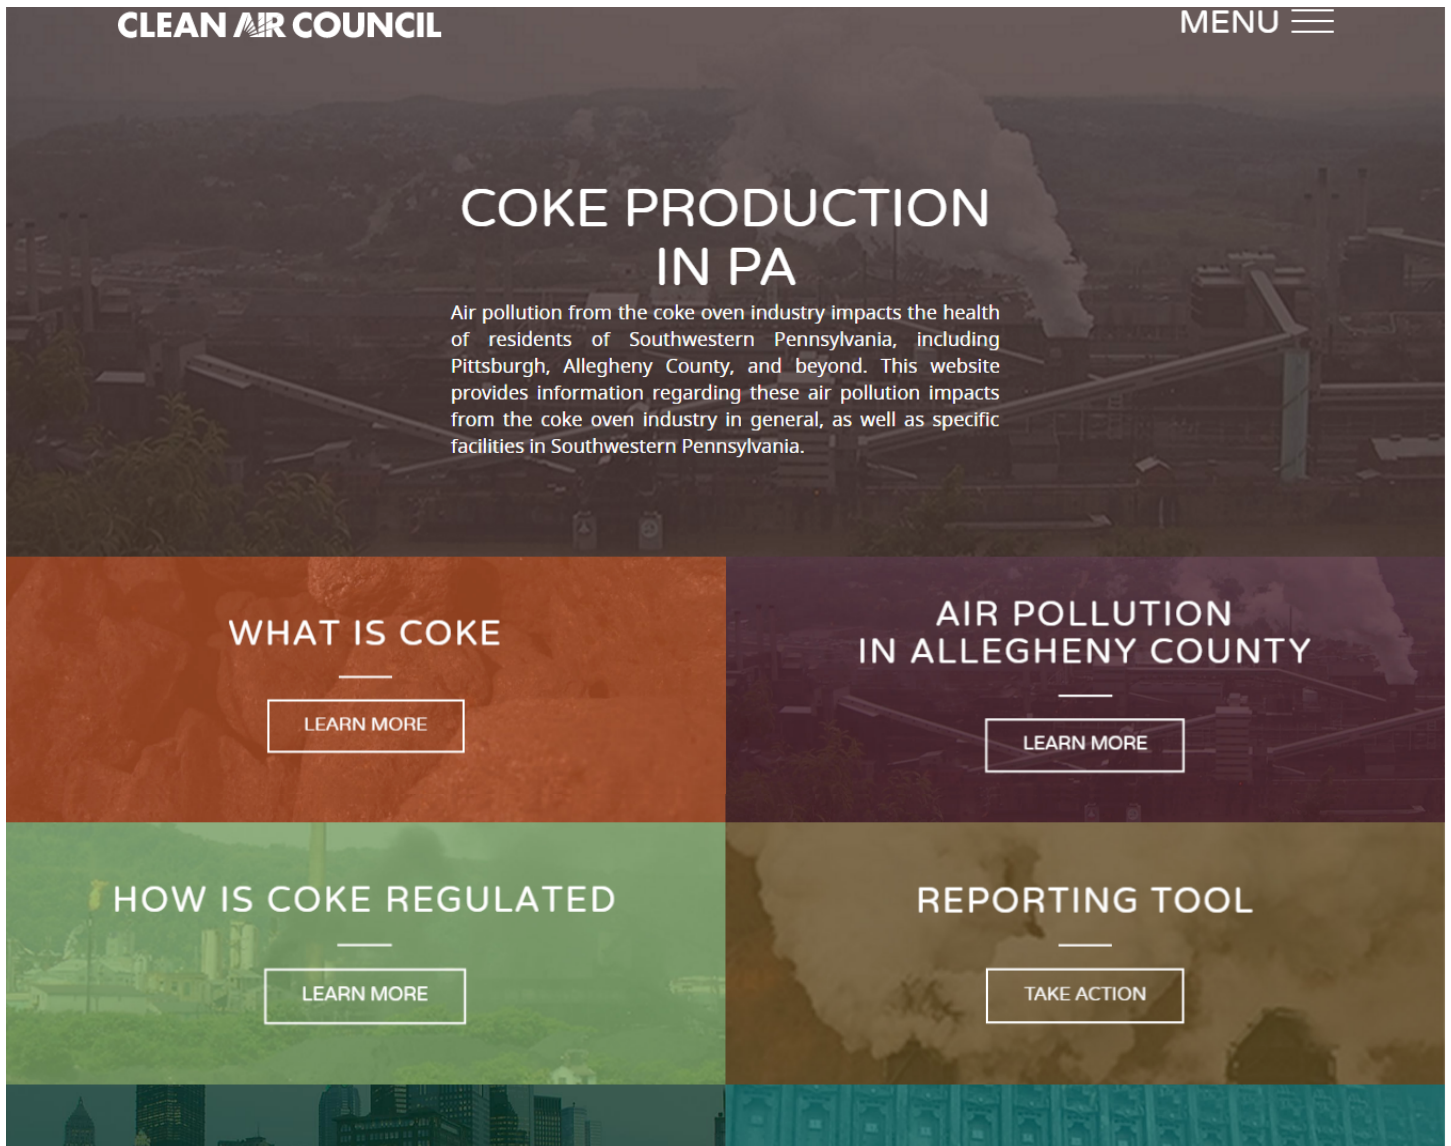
CLEAN AIR COUNCIL

MENU

COKE PRODUCTION IN PA

Air pollution from the coke oven industry impacts the health of residents of Southwestern Pennsylvania, including Pittsburgh, Allegheny County, and beyond. This website provides information regarding these air pollution impacts from the coke oven industry in general, as well as specific facilities in Southwestern Pennsylvania.

WHAT IS COKE

LEARN MORE

AIR POLLUTION IN ALLEGHENY COUNTY

LEARN MORE

HOW IS COKE REGULATED

LEARN MORE

REPORTING TOOL

TAKE ACTION